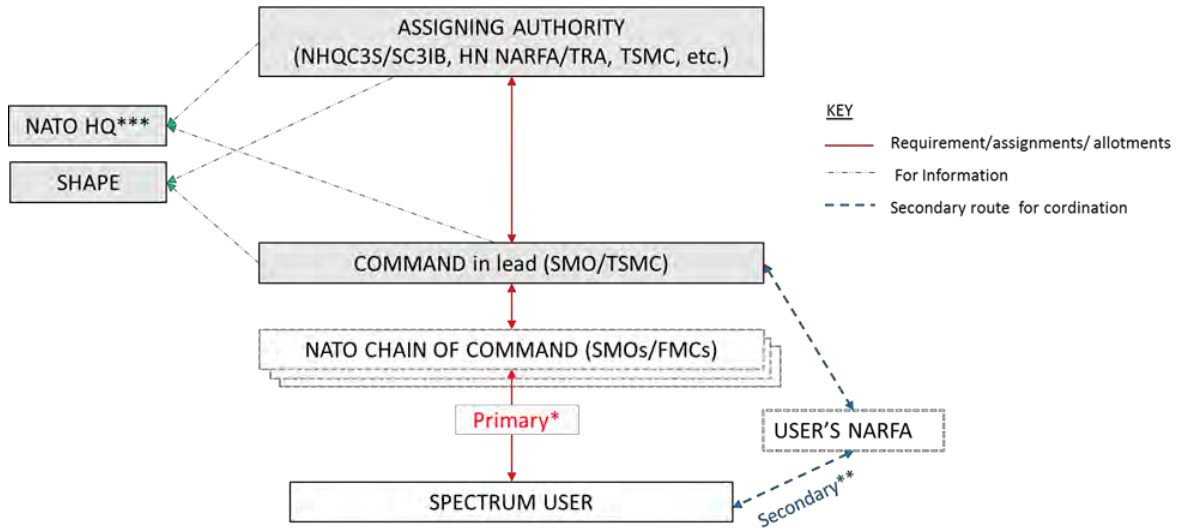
ASSIGNING AUTHORITY
(NHQC3S/SC3IB, HN NARFA/TRA, TSMC, etc.)

NATO HQ***

SHAPE

KEY

Requirement/assignments/ allotments

For Information

Secondary route for cordination

COMMAND in lead (SMO/TSMC)

NATO CHAIN OF COMMAND (SMOs/FMCs)

Primary*

USER'S NARFA

SPECTRUM USER

Secondary**